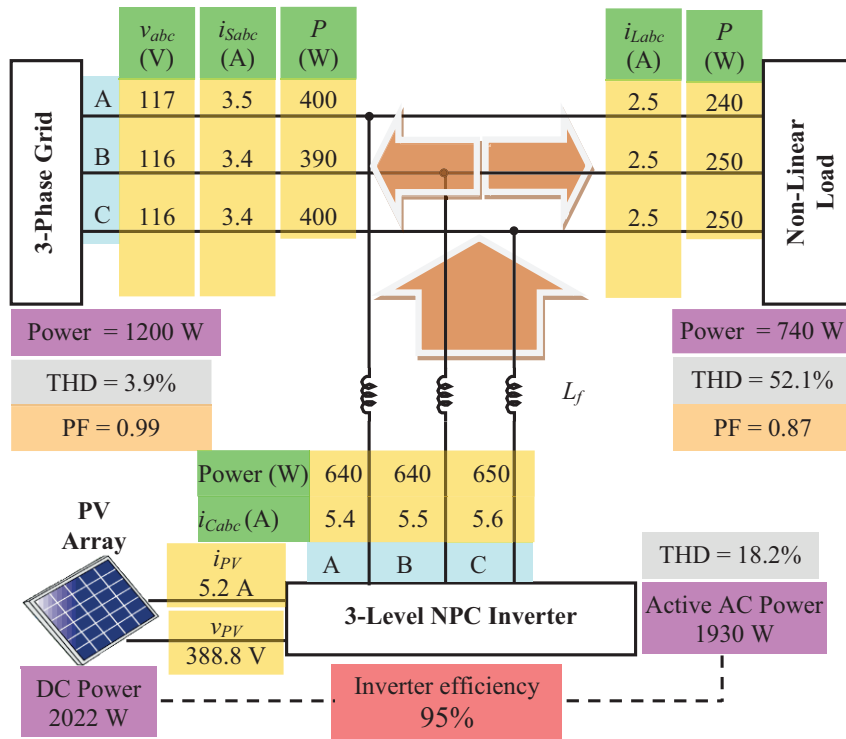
3-Phase Grid

| | $v_{abc}$ (V) | $i_{Sabc}$ (A) | $P$ (W) |
|---|---|---|---|
| A | 117 | 3.5 | 400 |
| B | 116 | 3.4 | 390 |
| C | 116 | 3.4 | 400 |

| $i_{Labc}$ (A) | $P$ (W) |
|---|---|
| 2.5 | 240 |
| 2.5 | 250 |
| 2.5 | 250 |

Non-Linear Load

Power = 1200 W

THD = 3.9%

PF = 0.99

Power = 740 W

THD = 52.1%

PF = 0.87

$L_f$

| Power (W) | 640 | 640 | 650 |
|---|---|---|---|
| $i_{Cabc}$ (A) | 5.4 | 5.5 | 5.6 |
| | A | B | C |

PV Array

$i_{PV}$ 5.2 A

$v_{PV}$ 388.8 V

3-Level NPC Inverter

THD = 18.2%

Active AC Power 1930 W

DC Power 2022 W

Inverter efficiency 95%